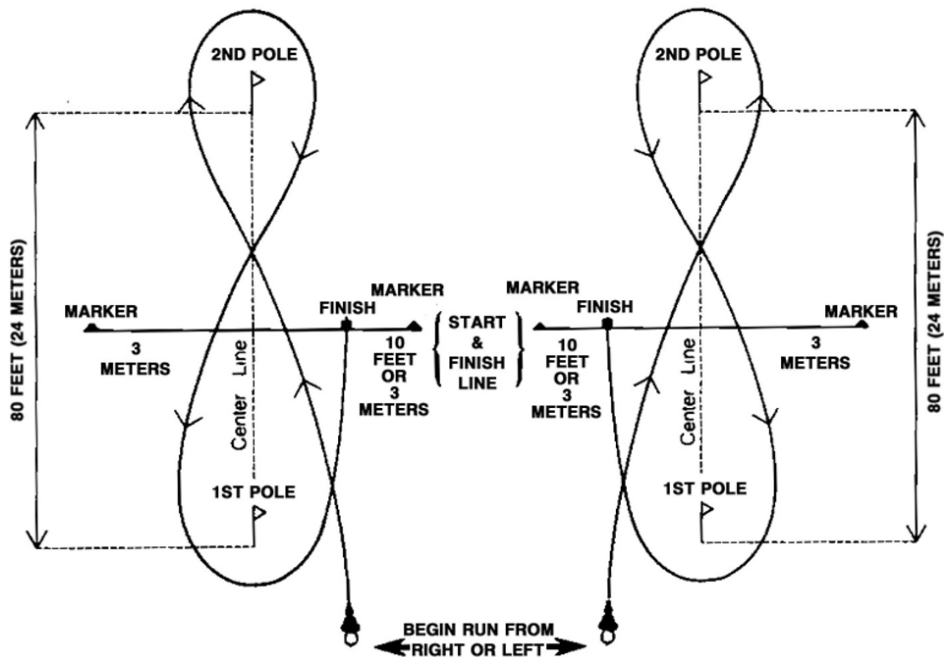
2ND POLE

2ND POLE

80 FEET (24 METERS)

80 FEET (24 METERS)

MARKER

MARKER

MARKER

MARKER

FINISH

FINISH

3 METERS

3 METERS

10 FEET OR 3 METERS

START & FINISH LINE

10 FEET OR 3 METERS

Center Line

Center Line

1ST POLE

1ST POLE

BEGIN RUN FROM RIGHT OR LEFT